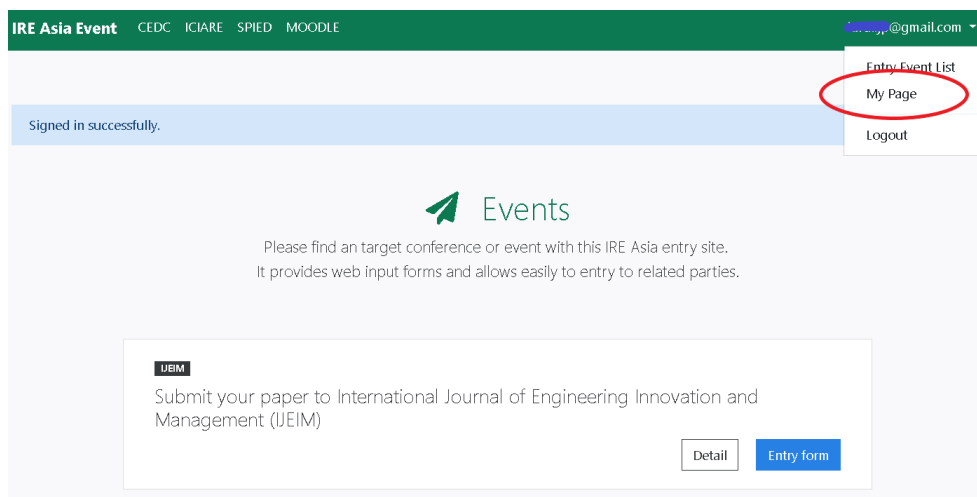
IRE Asia Event CEDC ICIARE SPIED MOODLE

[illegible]@gmail.com

Entry Event List
My Page
Logout

Signed in successfully.

Events

Please find an target conference or event with this IRE Asia entry site.
It provides web input forms and allows easily to entry to related parties.

IJEIM

Submit your paper to International Journal of Engineering Innovation and Management (IJEIM)

Detail
Entry form